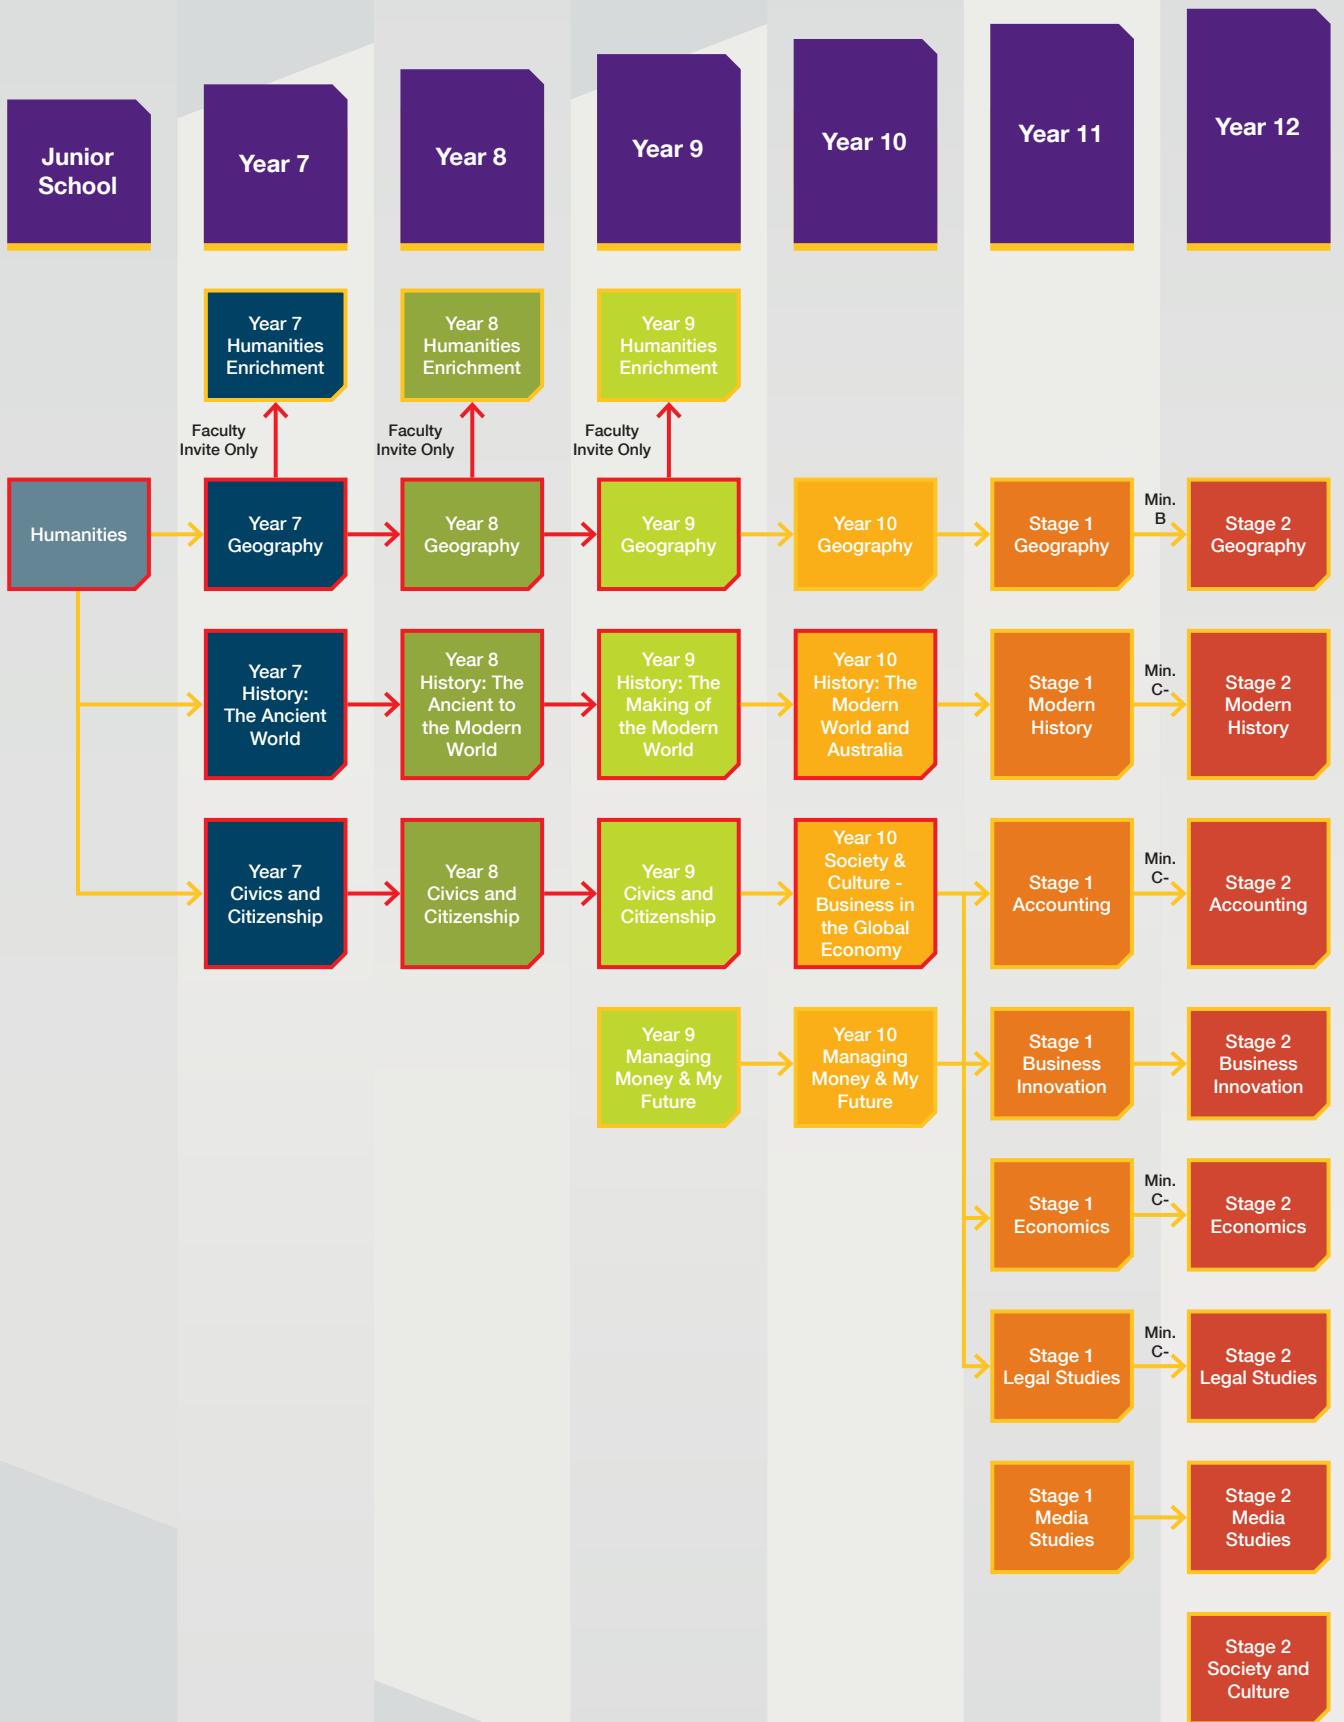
Junior School

Year 7

Year 8

Year 9

Year 10

Year 11

Year 12

Year 7 Humanities Enrichment

Year 8 Humanities Enrichment

Year 9 Humanities Enrichment

Faculty Invite Only

Faculty Invite Only

Faculty Invite Only

Humanities

Year 7 Geography

Year 8 Geography

Year 9 Geography

Year 10 Geography

Stage 1 Geography

Min. B

Stage 2 Geography

Year 7 History: The Ancient World

Year 8 History: The Ancient to the Modern World

Year 9 History: The Making of the Modern World

Year 10 History: The Modern World and Australia

Stage 1 Modern History

Min. C-

Stage 2 Modern History

Year 7 Civics and Citizenship

Year 8 Civics and Citizenship

Year 9 Civics and Citizenship

Year 10 Society & Culture - Business in the Global Economy

Stage 1 Accounting

Min. C-

Stage 2 Accounting

Year 9 Managing Money & My Future

Year 10 Managing Money & My Future

Stage 1 Business Innovation

Stage 2 Business Innovation

Stage 1 Economics

Min. C-

Stage 2 Economics

Stage 1 Legal Studies

Min. C-

Stage 2 Legal Studies

Stage 1 Media Studies

Stage 2 Media Studies

Stage 2 Society and Culture